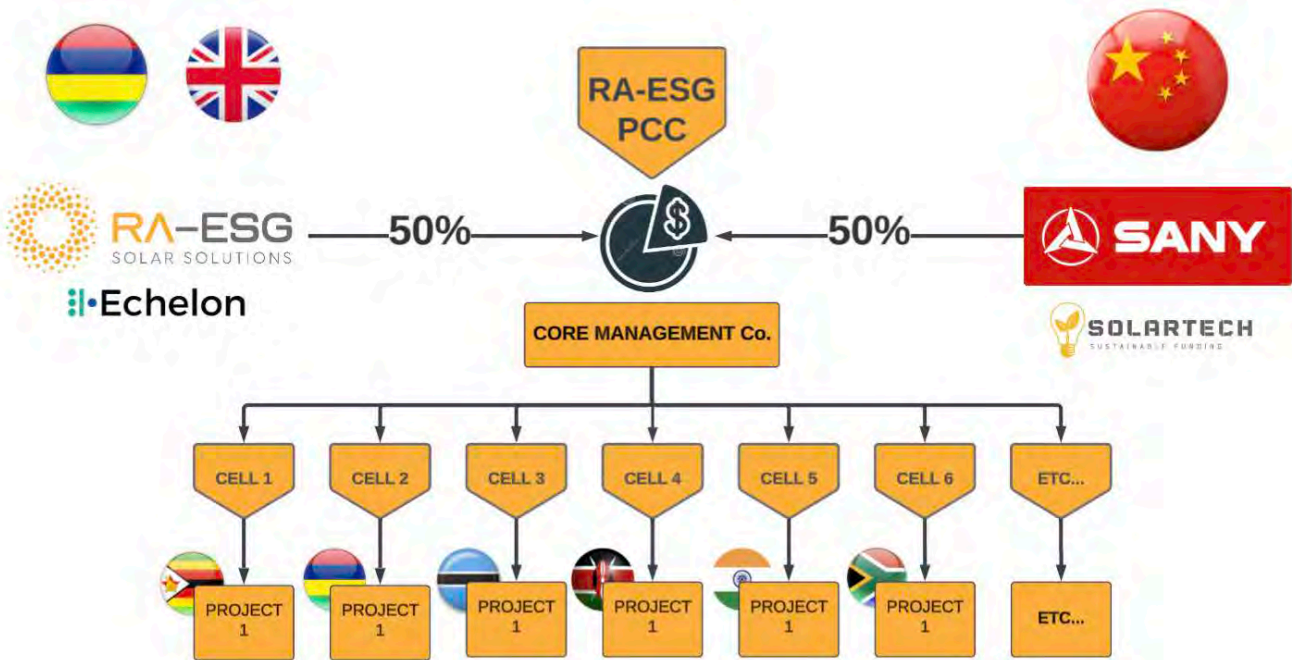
RA-ESG PCC

RA–ESG
SOLAR SOLUTIONS

Echelon

50%

50%

SANY

SOLARTECH
SUSTAINABLE FUNDING

CORE MANAGEMENT Co.

CELL 1

CELL 2

CELL 3

CELL 4

CELL 5

CELL 6

ETC...

PROJECT 1

PROJECT 1

PROJECT 1

PROJECT 1

PROJECT 1

PROJECT 1

ETC...